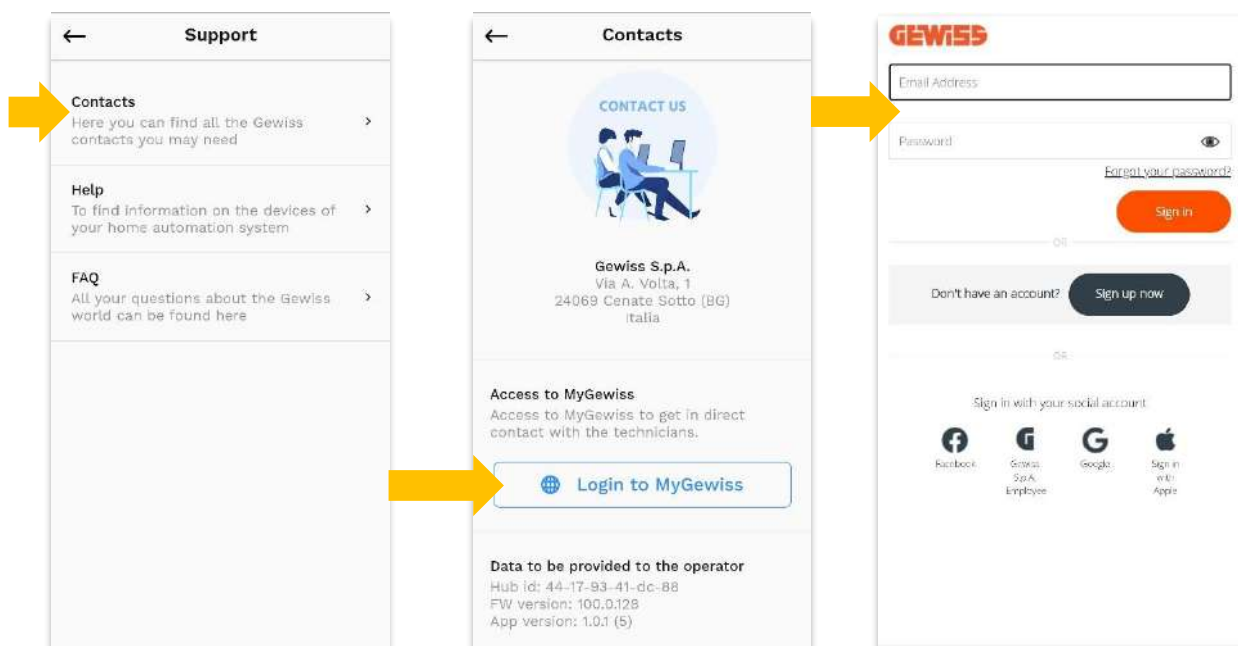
Support

Contacts
Here you can find all the Gewiss contacts you may need

Help
To find information on the devices of your home automation system

FAQ
All your questions about the Gewiss world can be found here

Contacts

CONTACT US

Gewiss S.p.A.
Via A. Volta, 1
24069 Cenate Sotto (BG)
Italia

Access to MyGewiss
Access to MyGewiss to get in direct contact with the technicians.

Login to MyGewiss

Data to be provided to the operator
Hub id: 44-17-93-41-dc-88
FW version: 100.0.128
App version: 1.0.1 (5)

GEWISS

Email Address

Password

Forgot your password?

Sign in

OR

Don't have an account?

Sign up now

OR

Sign in with your social account

Facebook

Gewiss S.p.A. Employee

Google

Sign in with Apple